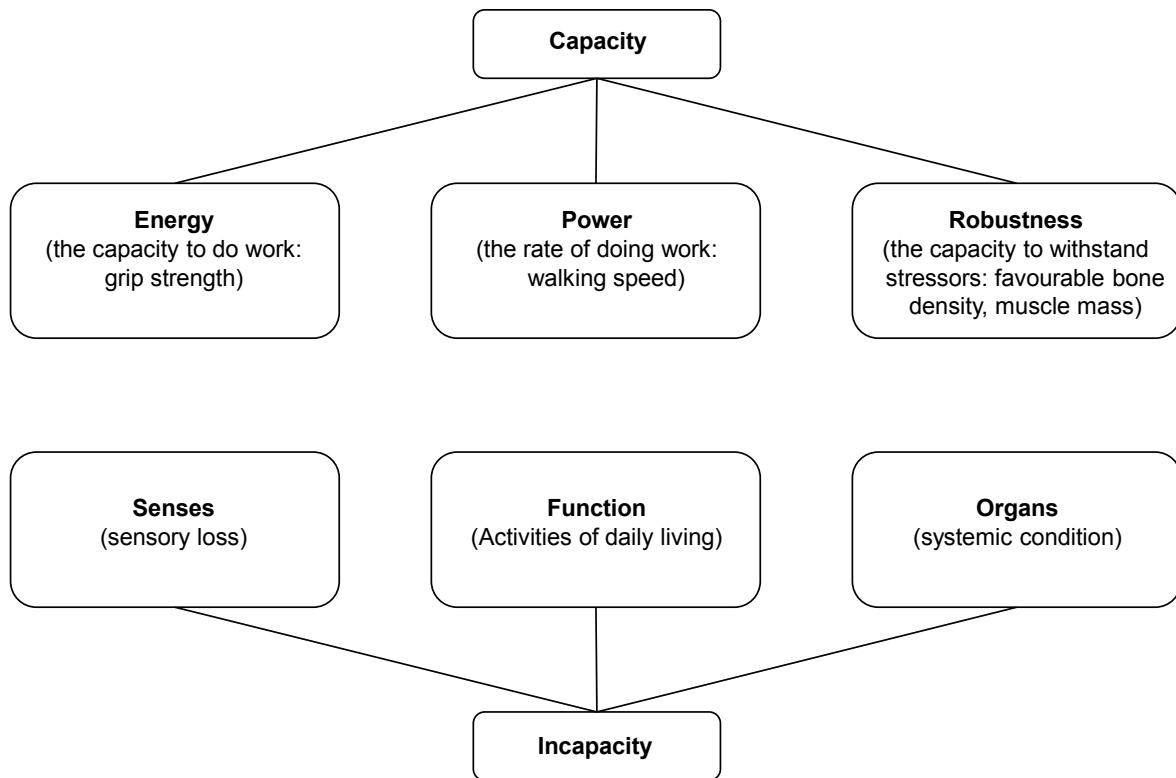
Capacity

Energy
(the capacity to do work: grip strength)

Power
(the rate of doing work: walking speed)

Robustness
(the capacity to withstand stressors: favourable bone density, muscle mass)

Senses
(sensory loss)

Function
(Activities of daily living)

Organs
(systemic condition)

Incapacity